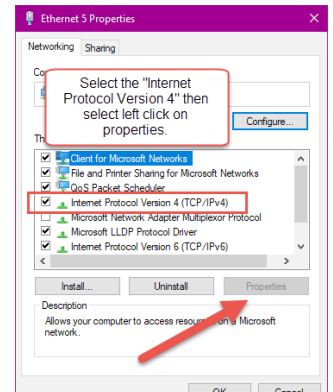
Ethernet 5 Properties

Networking Sharing

Co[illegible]

Select the "Internet Protocol Version 4" then select left click on properties.

Configure...

Th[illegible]

Client for Microsoft Networks
File and Printer Sharing for Microsoft Networks
QoS Packet Scheduler
Internet Protocol Version 4 (TCP/IPv4)
Microsoft Network Adapter Multiplexor Protocol
Microsoft LLDP Protocol Driver
Internet Protocol Version 6 (TCP/IPv6)

Install... Uninstall Properties

Description
Allows your computer to access resou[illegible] Microsoft network.

OK Cancel